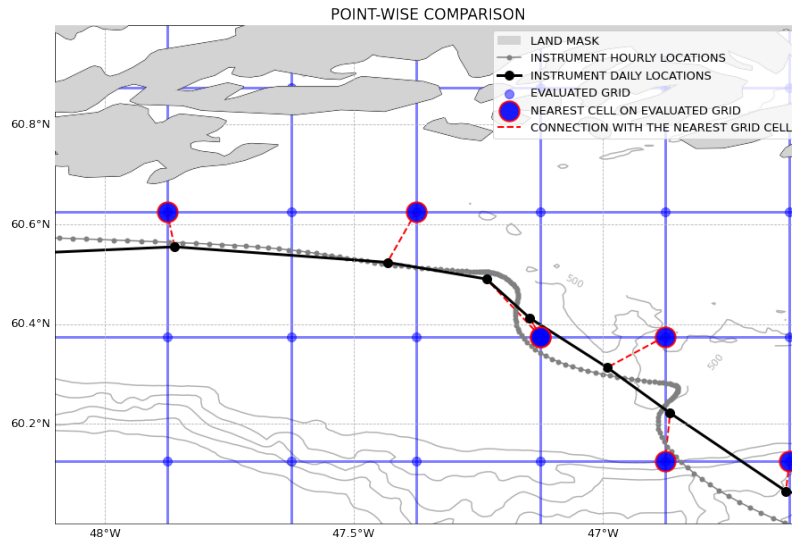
POINT-WISE COMPARISON

LAND MASK
INSTRUMENT HOURLY LOCATIONS
INSTRUMENT DAILY LOCATIONS
EVALUATED GRID
NEAREST CELL ON EVALUATED GRID
CONNECTION WITH THE NEAREST GRID CELL

60.8°N
60.6°N
60.4°N
60.2°N

500
500

48°W
47.5°W
47°W